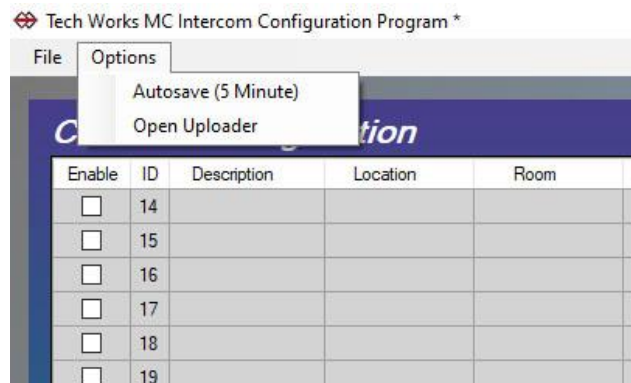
Tech Works MC Intercom Configuration Program *

File Options

Autosave (5 Minute)
Open Uploader

C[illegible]tion

| Enable | ID | Description | Location | Room |
|---|---|---|---|---|
| ☐ | 14 | | | |
| ☐ | 15 | | | |
| ☐ | 16 | | | |
| ☐ | 17 | | | |
| ☐ | 18 | | | |
| ☐ | 19 | | | |